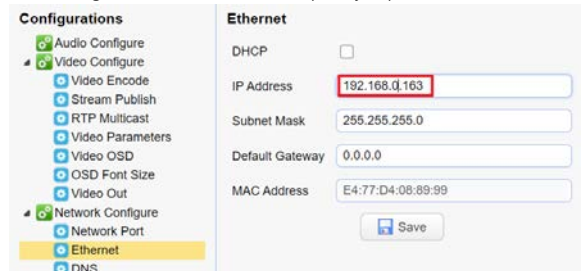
Configurations
Audio Configure
Video Configure
Video Encode
Stream Publish
RTP Multicast
Video Parameters
Video OSD
OSD Font Size
Video Out
Network Configure
Network Port
Ethernet
DNS

Ethernet

DHCP

IP Address 192.168.0.163

Subnet Mask 255.255.255.0

Default Gateway 0.0.0.0

MAC Address E4:77:D4:08:89:99

Save